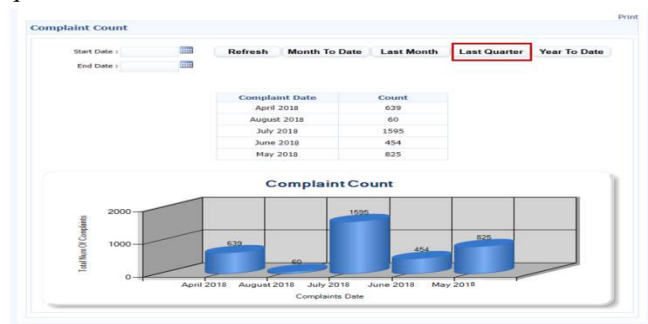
Print

Complaint Count

Start Date :

End Date :

Refresh Month To Date Last Month Last Quarter Year To Date

| Complaint Date | Count |
|---|---|
| April 2018 | 639 |
| August 2018 | 60 |
| July 2018 | 1595 |
| June 2018 | 454 |
| May 2018 | 825 |

Complaint Count

Total Num Of Complaints

2000
1000
0

639
60
1595
454
825

April 2018 August 2018 July 2018 June 2018 May 2018

Complaints Date